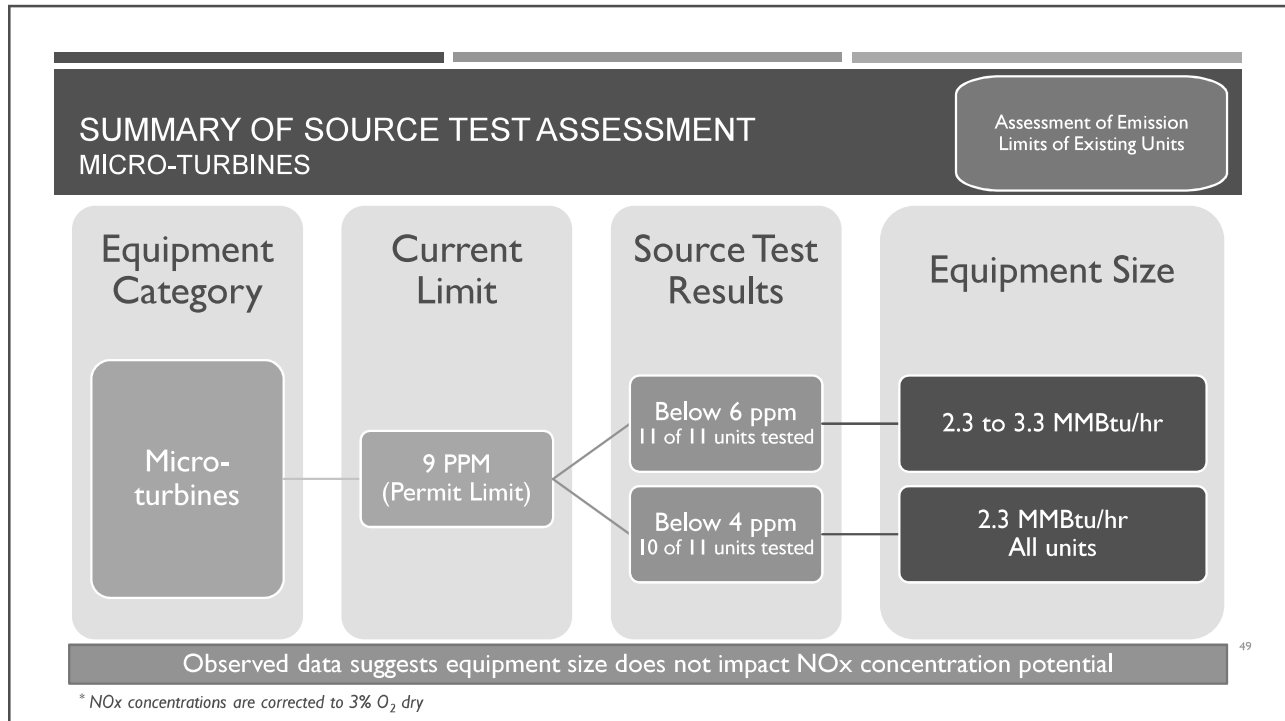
SUMMARY OF SOURCE TEST ASSESSMENT
MICRO-TURBINES

Assessment of Emission Limits of Existing Units

Equipment Category

Current Limit

Source Test Results

Equipment Size

Micro-turbines

9 PPM (Permit Limit)

Below 6 ppm
11 of 11 units tested

2.3 to 3.3 MMBtu/hr

Below 4 ppm
10 of 11 units tested

2.3 MMBtu/hr
All units

49

Observed data suggests equipment size does not impact NOx concentration potential

* NOx concentrations are corrected to 3% $O_2$ dry